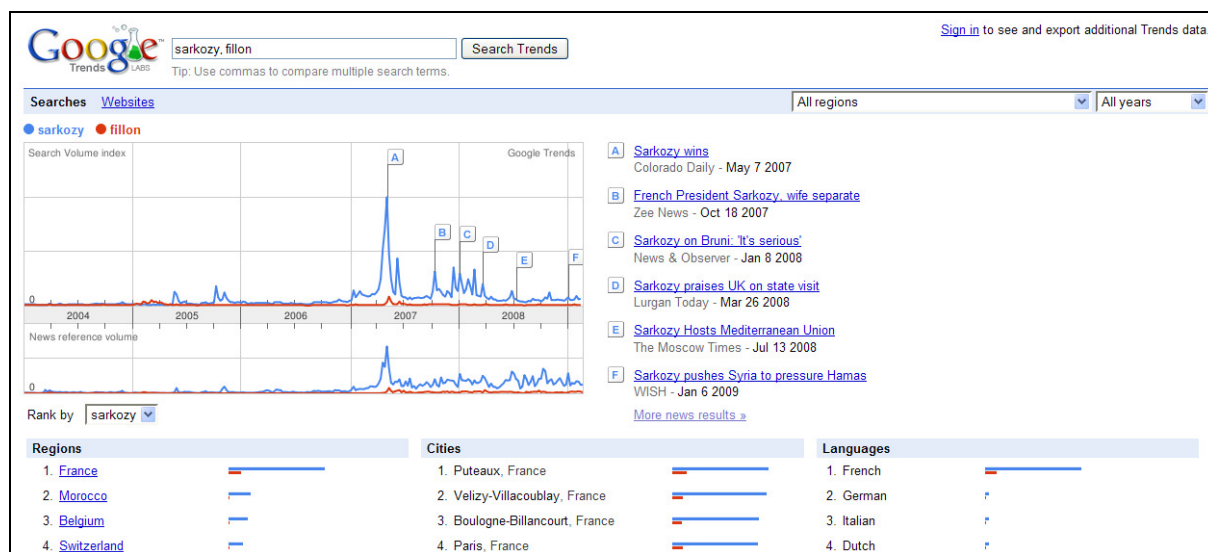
Google Trends LABS

sarkozy, fillon

Search Trends

Tip: Use commas to compare multiple search terms.

Sign in to see and export additional Trends data.

Searches Websites

All regions

All years

● sarkozy ● fillon

Search Volume index

Google Trends

A B C D E F

0

2004 2005 2006 2007 2008

News reference volume

0

Rank by sarkozy

A Sarkozy wins
Colorado Daily - May 7 2007

B French President Sarkozy, wife separate
Zee News - Oct 18 2007

C Sarkozy on Bruni: 'It's serious'
News & Observer - Jan 8 2008

D Sarkozy praises UK on state visit
Lurgan Today - Mar 26 2008

E Sarkozy Hosts Mediterranean Union
The Moscow Times - Jul 13 2008

F Sarkozy pushes Syria to pressure Hamas
WISH - Jan 6 2009

More news results »

Regions
1. France
2. Morocco
3. Belgium
4. Switzerland

Cities
1. Puteaux, France
2. Velizy-Villacoublay, France
3. Boulogne-Billancourt, France
4. Paris, France

Languages
1. French
2. German
3. Italian
4. Dutch